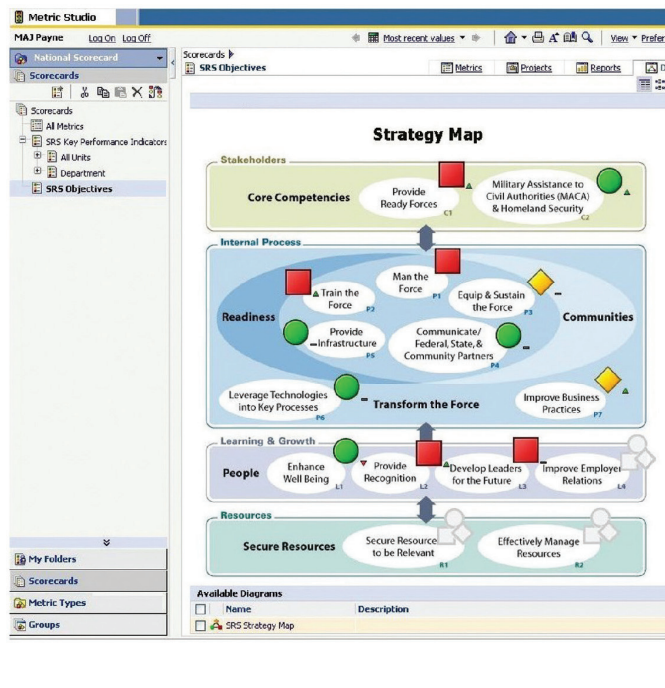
Metric Studio

MAJ Payne Log On Log Off

Most recent values View Prefer

National Scorecard

Scorecards

Scorecards
All Metrics
SRS Key Performance Indicators
All Units
Department
SRS Objectives

My Folders
Scorecards
Metric Types
Groups

Scorecards
SRS Objectives

Metrics Projects Reports D

Strategy Map

Stakeholders

Core Competencies

Provide Ready Forces C1

Military Assistance to Civil Authorities (MACA) & Homeland Security C2

Internal Process

Readiness

Train the Force P2

Man the Force P1

Equip & Sustain the Force P3

Communities

Provide Infrastructure P5

Communicate/ Federal, State, & Community Partners P4

Leverage Technologies into Key Processes P6

Transform the Force

Improve Business Practices P7

Learning & Growth

People

Enhance Well Being L1

Provide Recognition L2

Develop Leaders for the Future L3

Improve Employer Relations L4

Resources

Secure Resources

Secure Resource to be Relevant R1

Effectively Manage Resources R2

Available Diagrams

| | Name | Description |
|---|---|---|
| | SRS Strategy Map | |